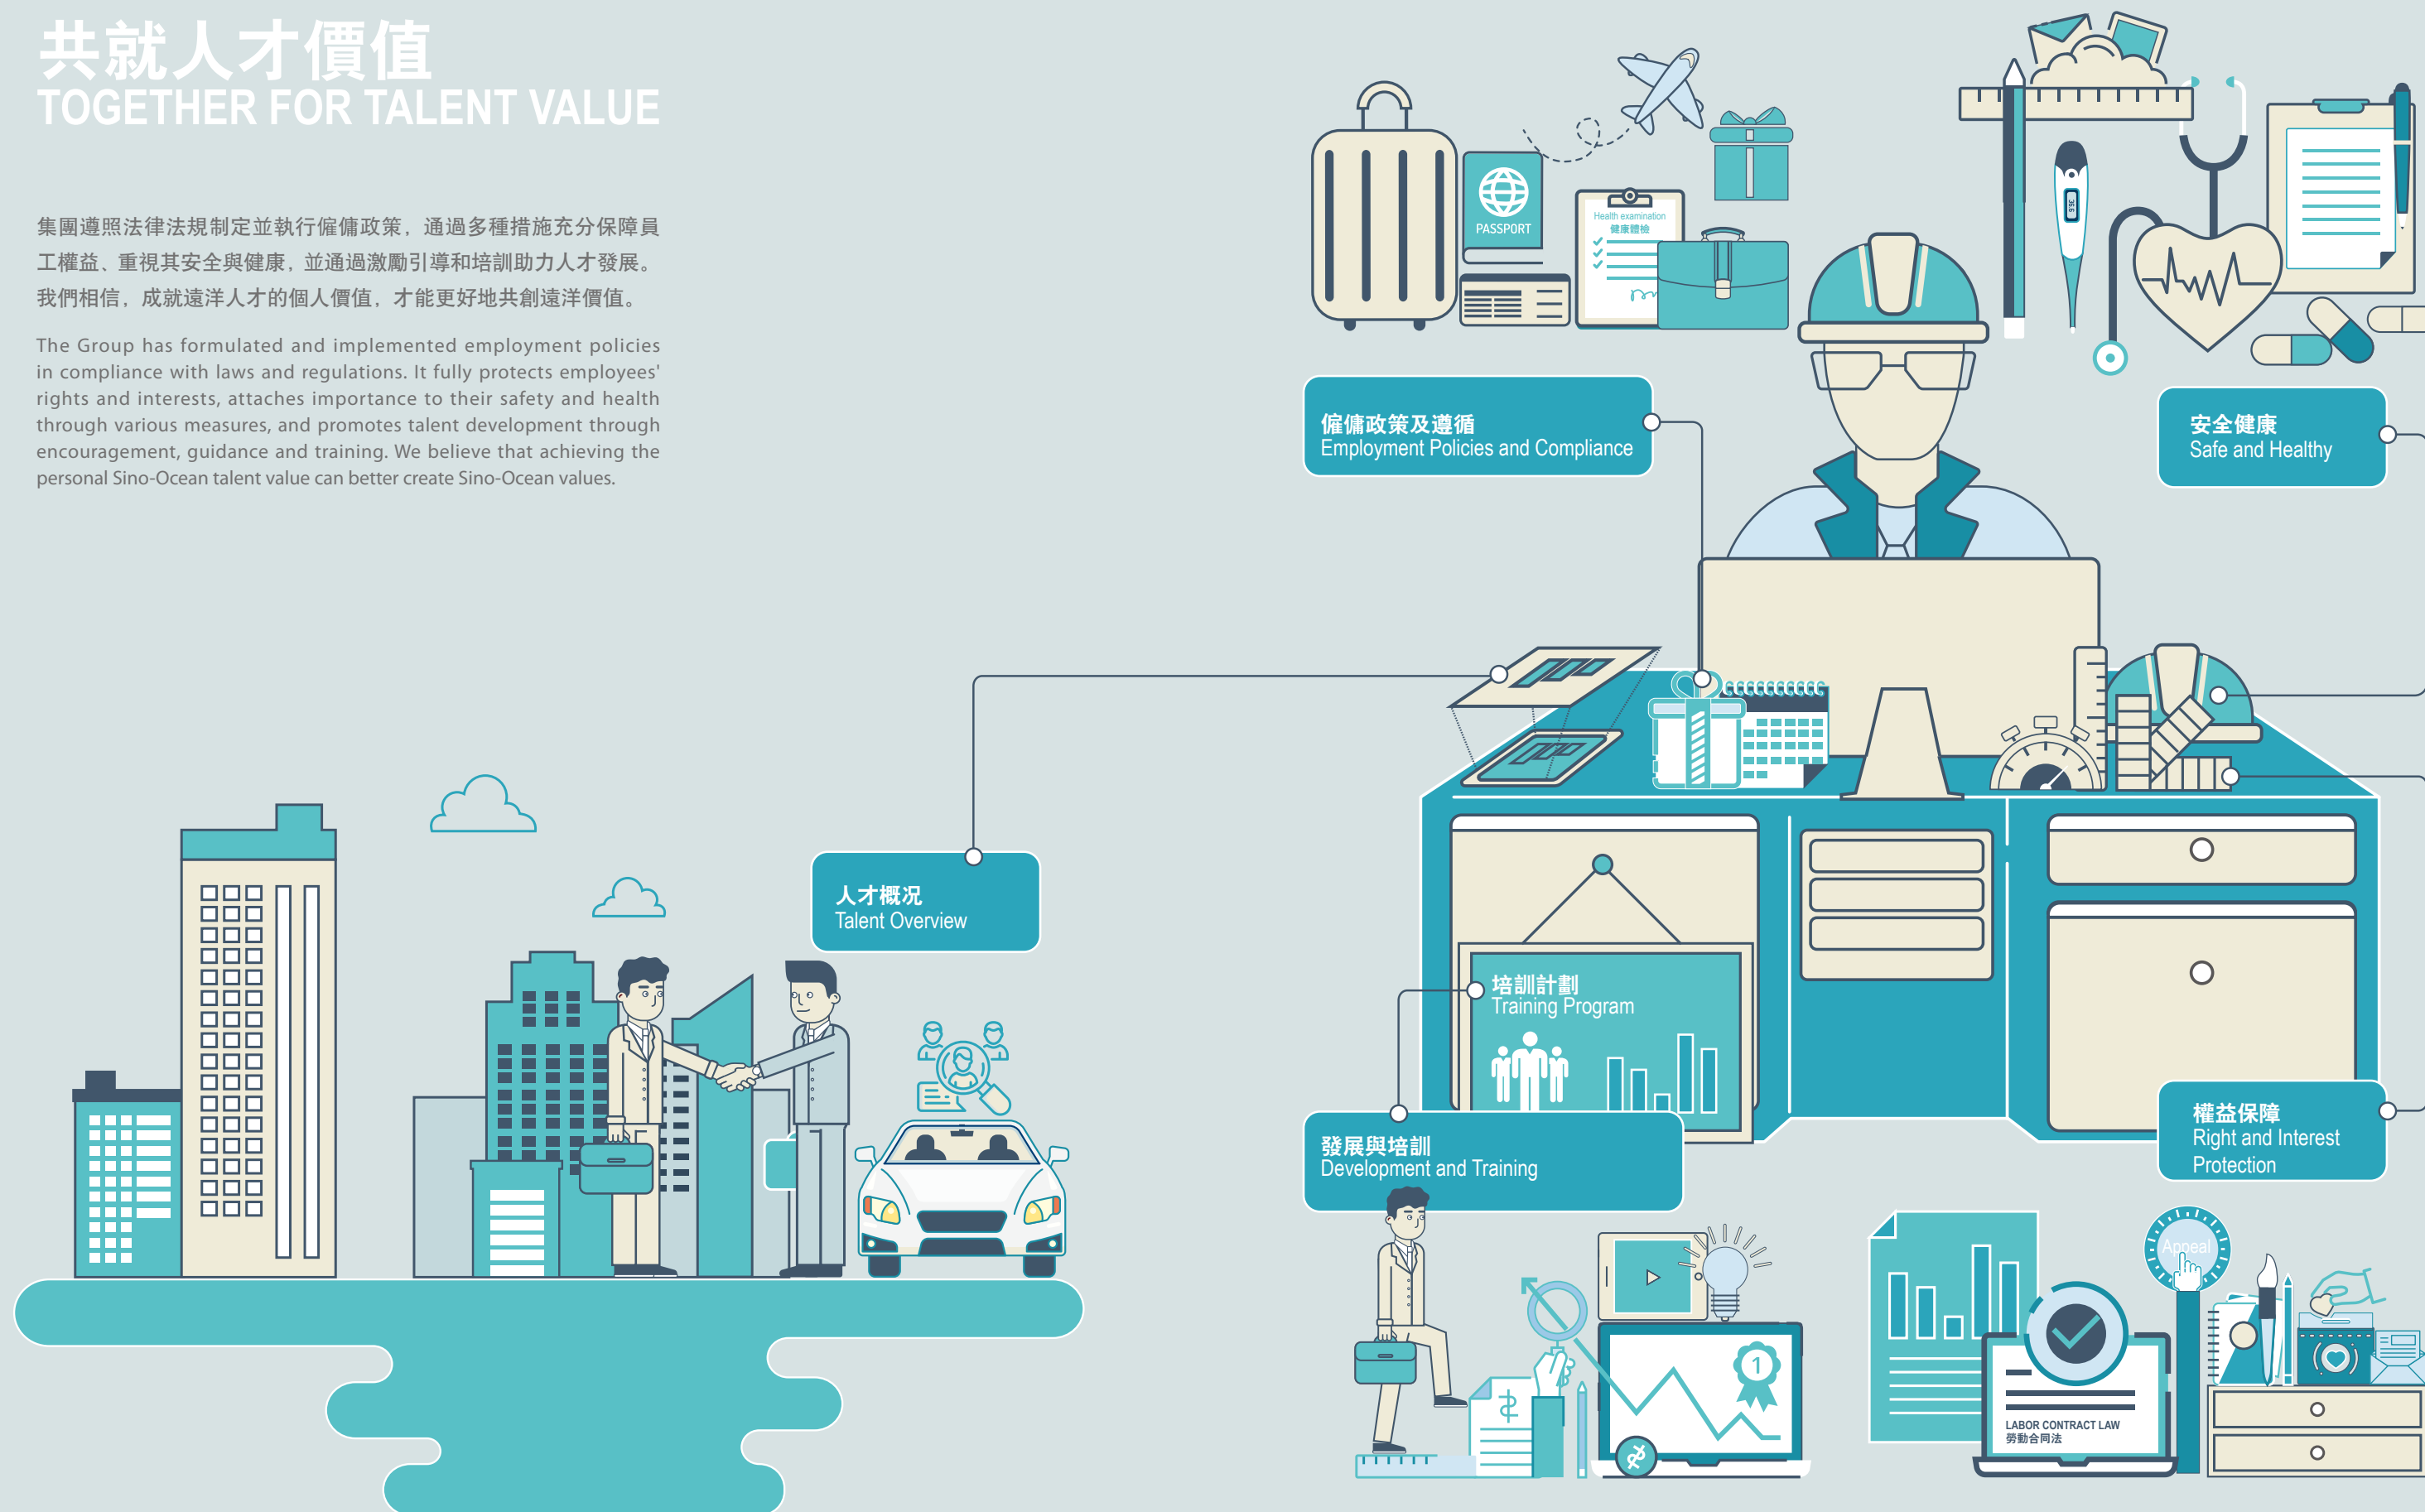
共就人才價值
TOGETHER FOR TALENT VALUE

集團遵照法律法規制定並執行僱傭政策，通過多種措施充分保障員工權益、重視其安全與健康，並通過激勵引導和培訓助力人才發展。我們相信，成就遠洋人才的個人價值，才能更好地共創遠洋價值。

The Group has formulated and implemented employment policies in compliance with laws and regulations. It fully protects employees' rights and interests, attaches importance to their safety and health through various measures, and promotes talent development through encouragement, guidance and training. We believe that achieving the personal Sino-Ocean talent value can better create Sino-Ocean values.

PASSPORT

Health examination
健康體檢

僱傭政策及遵循
Employment Policies and Compliance

安全健康
Safe and Healthy

人才概況
Talent Overview

培訓計劃
Training Program

發展與培訓
Development and Training

權益保障
Right and Interest Protection

Appeal

LABOR CONTRACT LAW
勞動合同法